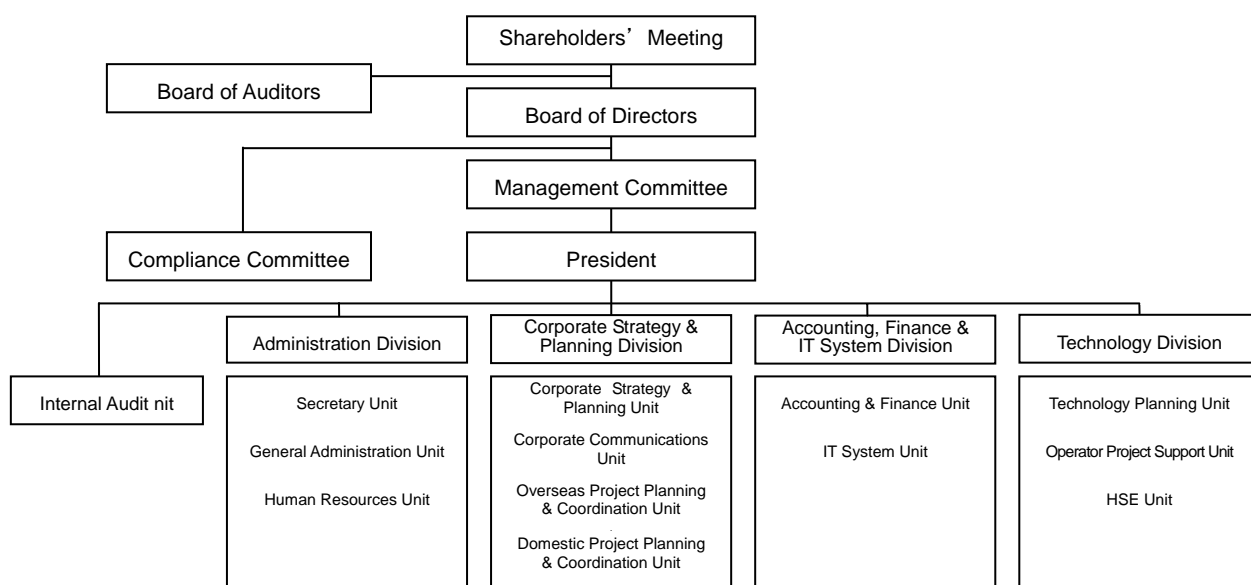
Shareholders' Meeting

Board of Auditors

Board of Directors

Management Committee

Compliance Committee

President

Internal Audit nit

Administration Division

Secretary Unit

General Administration Unit

Human Resources Unit

Corporate Strategy & Planning Division

Corporate Strategy & Planning Unit

Corporate Communications Unit

Overseas Project Planning & Coordination Unit

Domestic Project Planning & Coordination Unit

Accounting, Finance & IT System Division

Accounting & Finance Unit

IT System Unit

Technology Division

Technology Planning Unit

Operator Project Support Unit

HSE Unit